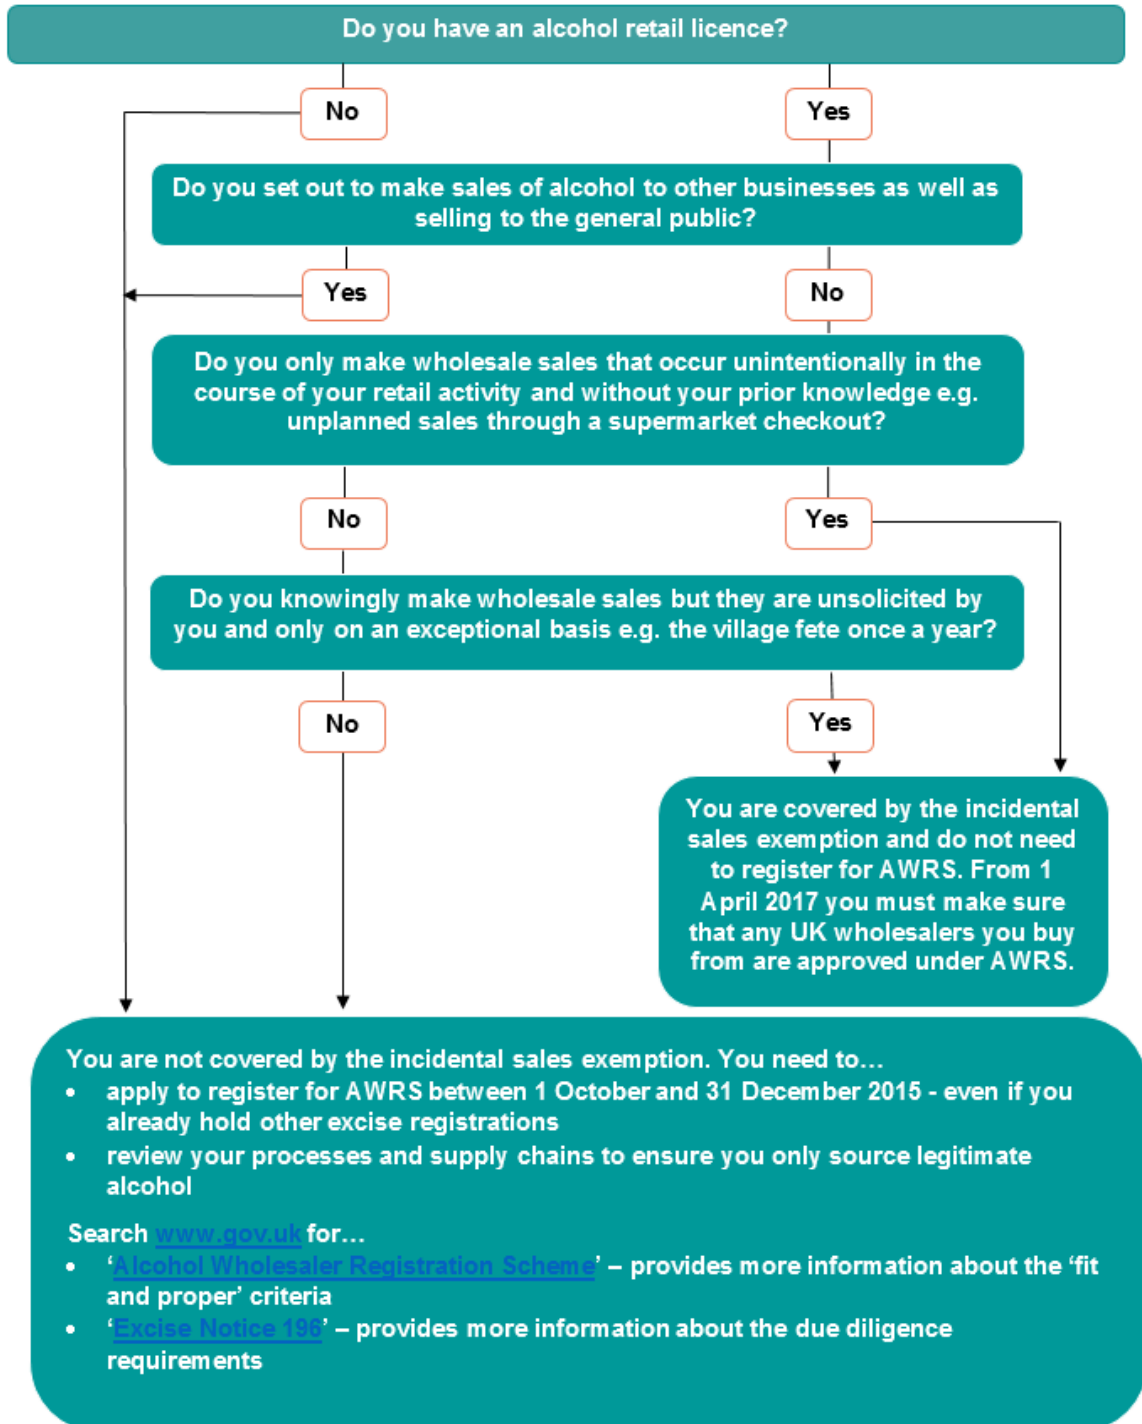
Do you have an alcohol retail licence?

No

Yes

Do you set out to make sales of alcohol to other businesses as well as selling to the general public?

Yes

No

Do you only make wholesale sales that occur unintentionally in the course of your retail activity and without your prior knowledge e.g. unplanned sales through a supermarket checkout?

No

Yes

Do you knowingly make wholesale sales but they are unsolicited by you and only on an exceptional basis e.g. the village fete once a year?

No

Yes

You are covered by the incidental sales exemption and do not need to register for AWRS. From 1 April 2017 you must make sure that any UK wholesalers you buy from are approved under AWRS.

You are not covered by the incidental sales exemption. You need to…
• apply to register for AWRS between 1 October and 31 December 2015 - even if you already hold other excise registrations
• review your processes and supply chains to ensure you only source legitimate alcohol

Search www.gov.uk for…
• 'Alcohol Wholesaler Registration Scheme' – provides more information about the 'fit and proper' criteria
• 'Excise Notice 196' – provides more information about the due diligence requirements